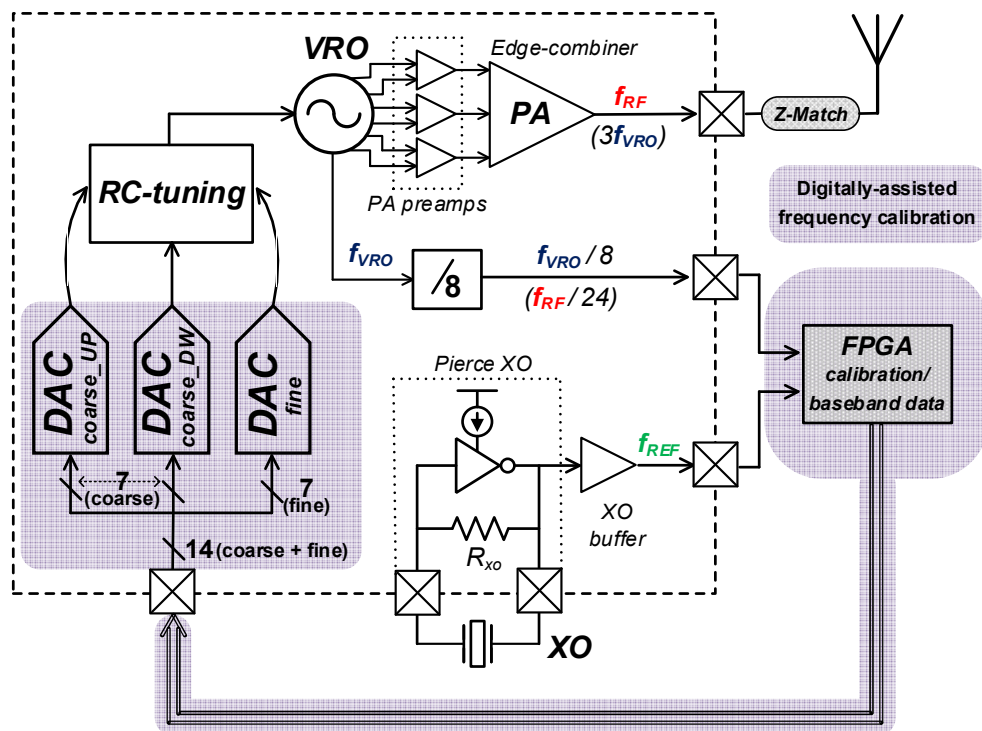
VRO

Edge-combiner

PA

$f_{RF}$

$(3f_{VRO})$

Z-Match

PA preamps

RC-tuning

Digitally-assisted frequency calibration

$f_{VRO}$

/8

$f_{VRO}$ / 8

($f_{RF}$ / 24)

FPGA
calibration/
baseband data

DAC coarse_UP

DAC coarse_DW

DAC fine

Pierce XO

$f_{REF}$

7
(coarse)

7
(fine)

XO
buffer

$R_{xo}$

14 (coarse + fine)

XO